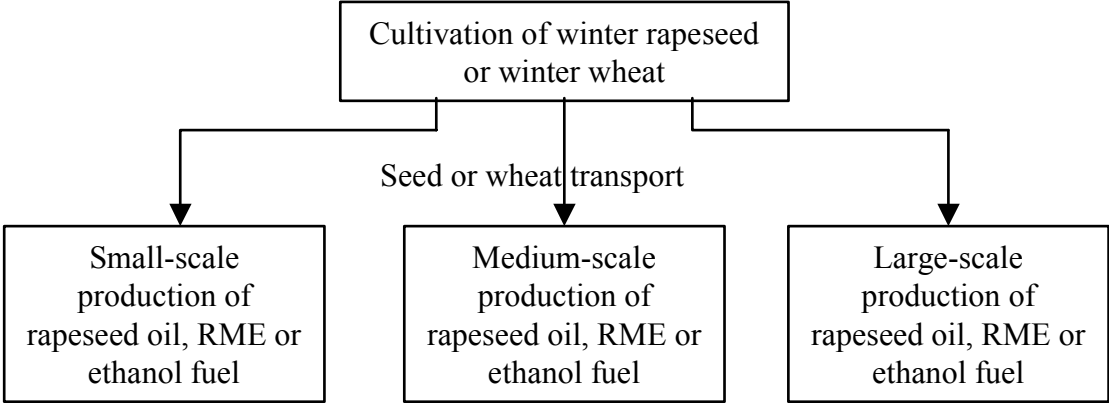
Cultivation of winter rapeseed or winter wheat

Seed or wheat transport

Small-scale production of rapeseed oil, RME or ethanol fuel

Medium-scale production of rapeseed oil, RME or ethanol fuel

Large-scale production of rapeseed oil, RME or ethanol fuel